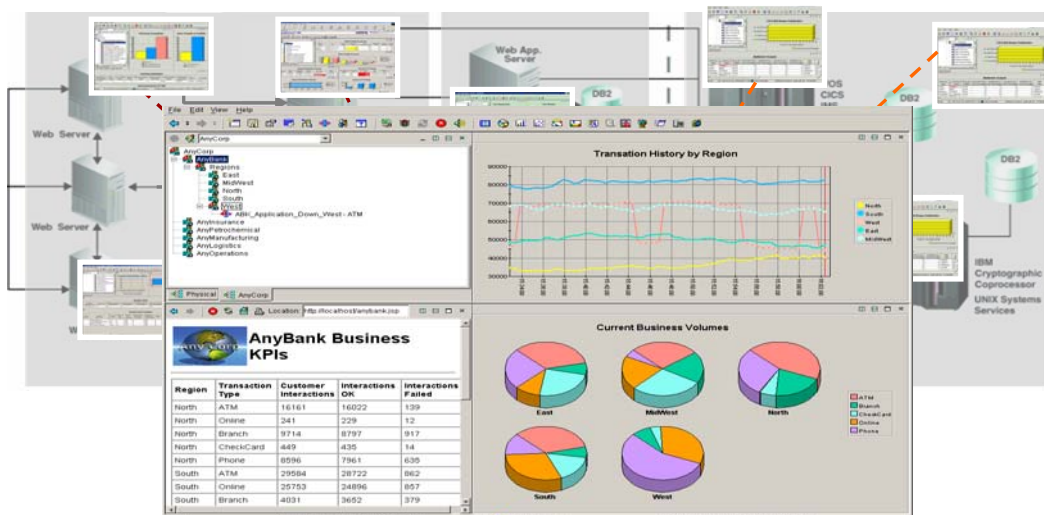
Web Server

Web Server

Web App. Server

DB2

OS CICS

DB2

DB2

IBM Cryptographic Coprocessor

UNIX Systems Services

File Edit View Help

AnyCorp

AnyCorp
AnyBank
Regions
East
MidWest
North
South
West
ABC_Application_Down_West - ATM
AnyInsurance
AnyPetrochemical
AnyManufacturing
AnyLogistics
AnyOperations

Physical AnyCorp

Transation History by Region

90000
80000
70000
60000
50000
40000
30000

North
South
West
East
MidWest

Location http://localhost/anybank.jsp

AnyBank Business KPIs

| Region | Transaction Type | Customer Interactions | Interactions OK | Interactions Failed |
|---|---|---|---|---|
| North | ATM | 16161 | 16022 | 139 |
| North | Online | 241 | 229 | 12 |
| North | Branch | 9714 | 8797 | 917 |
| North | CheckCard | 449 | 435 | 14 |
| North | Phone | 8596 | 7961 | 635 |
| South | ATM | 29584 | 28722 | 862 |
| South | Online | 25753 | 24896 | 857 |
| South | Branch | 4031 | 3652 | 379 |

Current Business Volumes

East MidWest North

South West

ATM
Branch
CheckCard
Online
Phone